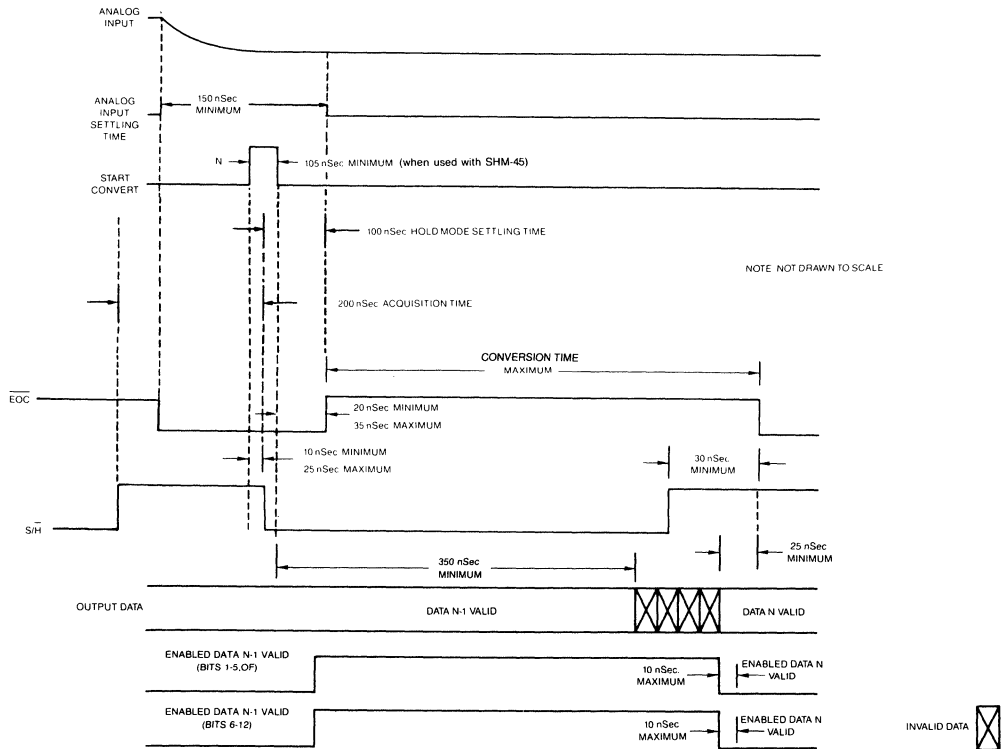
ANALOG INPUT

ANALOG INPUT SETTLING TIME

150 nSec MINIMUM

N

105 nSec MINIMUM (when used with SHM-45)

START CONVERT

100 nSec HOLD MODE SETTLING TIME

NOTE NOT DRAWN TO SCALE

200 nSec ACQUISITION TIME

CONVERSION TIME

MAXIMUM

$\overline{EOC}$

20 nSec MINIMUM

35 nSec MAXIMUM

10 nSec MINIMUM

25 nSec MAXIMUM

30 nSec MINIMUM

$S/\overline{H}$

350 nSec MINIMUM

25 nSec MINIMUM

OUTPUT DATA

DATA N-1 VALID

DATA N VALID

ENABLED DATA N-1 VALID (BITS 1-5,OF)

10 nSec. MAXIMUM

ENABLED DATA N VALID

ENABLED DATA N-1 VALID (BITS 6-12)

10 nSec MAXIMUM

ENABLED DATA N VALID

INVALID DATA